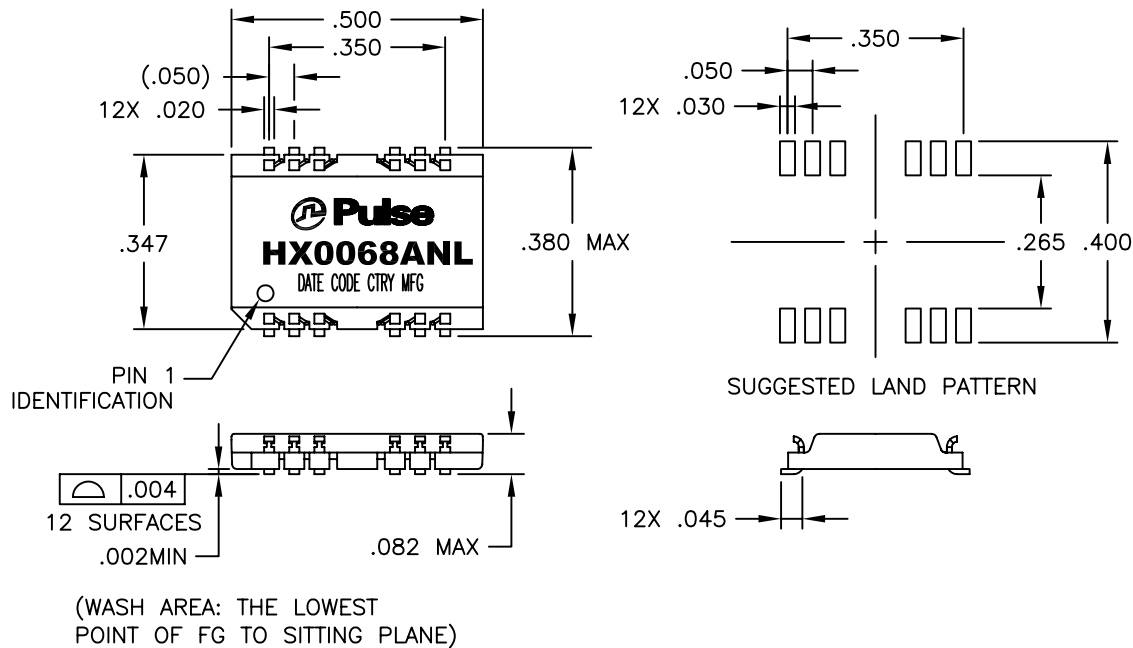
.500
.350
(.050)
12X .020
Pulse
HX0068ANL
DATE CODE CTRY MFG
.347
.380 MAX
PIN 1 IDENTIFICATION

.350
.050
12X .030
.265
.400
SUGGESTED LAND PATTERN

.004
12 SURFACES
.002MIN
.082 MAX

12X .045

(WASH AREA: THE LOWEST POINT OF FG TO SITTING PLANE)